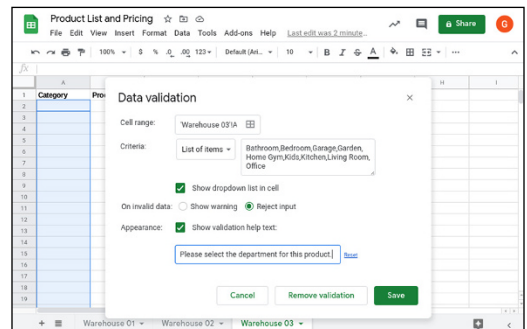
Product List and Pricing
File Edit View Insert Format Data Tools Add-ons Help Last edit was 2 minute...
Share
G
100% $ % .0 .00 123 Default (Ari... 10 B I S A
fx
A
Category
Pro
H
1
2
3
4
5
6
7
8
9
10
11
12
13
14
15
16
17
18
19
Data validation
×
Cell range:
Warehouse 03!A
Criteria:
List of items
Bathroom,Bedroom,Garage,Garden, Home Gym,Kids,Kitchen,Living Room, Office
Show dropdown list in cell
On invalid data:
Show warning
Reject input
Appearance:
Show validation help text:
Please select the department for this product.
Reset
Cancel
Remove validation
Save
Warehouse 01
Warehouse 02
Warehouse 03